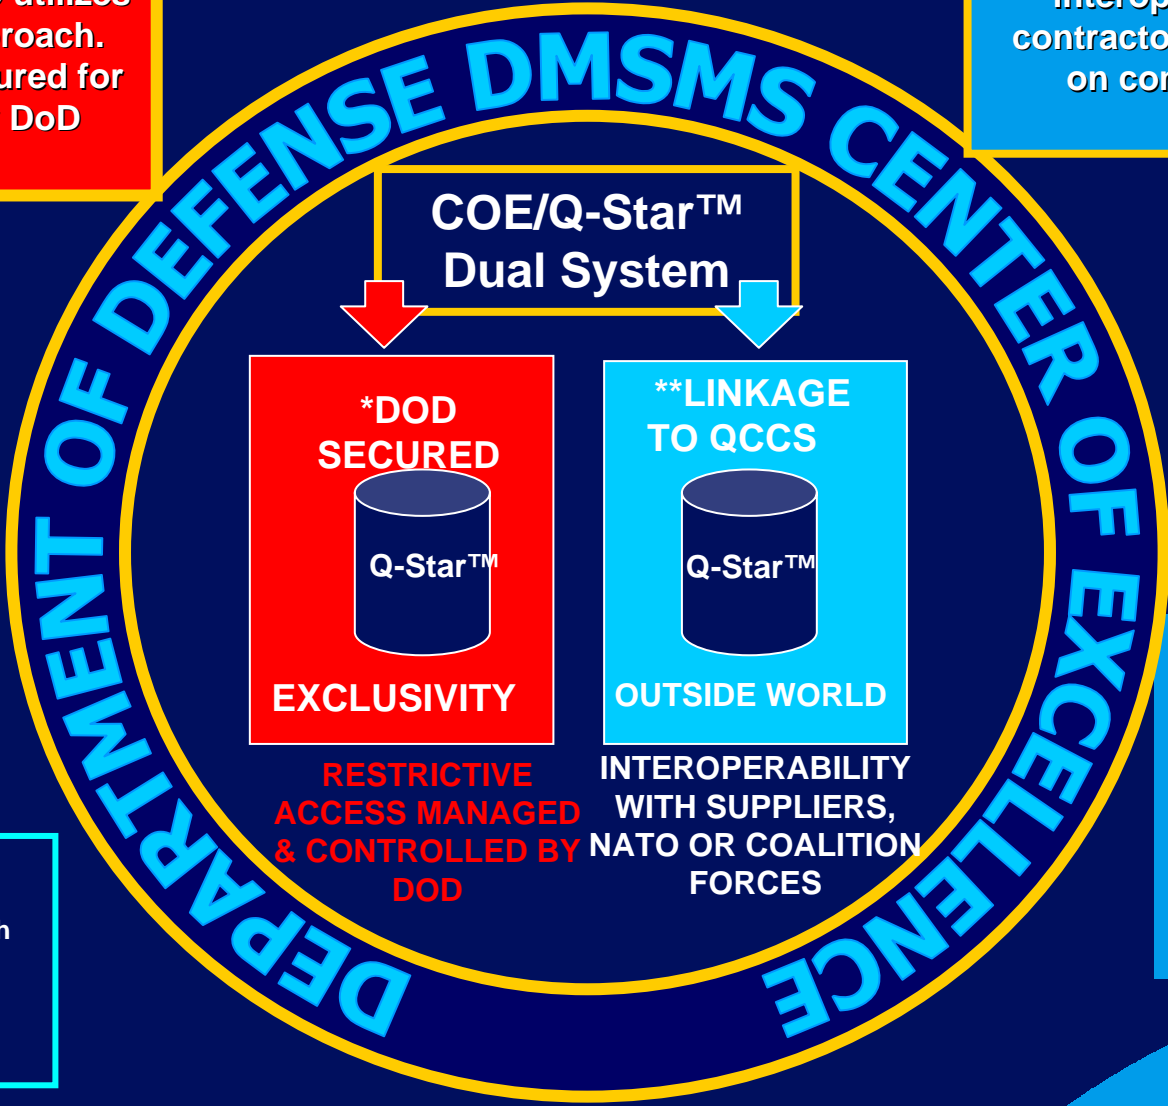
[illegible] utilizes
roach.
ured for
DoD

interop
contracto
on con

DEPARTMENT OF DEFENSE DMSMS CENTER OF EXCELLENCE

COE/Q-Star™
Dual System

*DOD
SECURED

Q-Star™

EXCLUSIVITY

**LINKAGE
TO QCCS

Q-Star™

OUTSIDE WORLD

RESTRICTIVE ACCESS MANAGED & CONTROLLED BY DOD

INTEROPERABILITY WITH SUPPLIERS, NATO OR COALITION FORCES

n